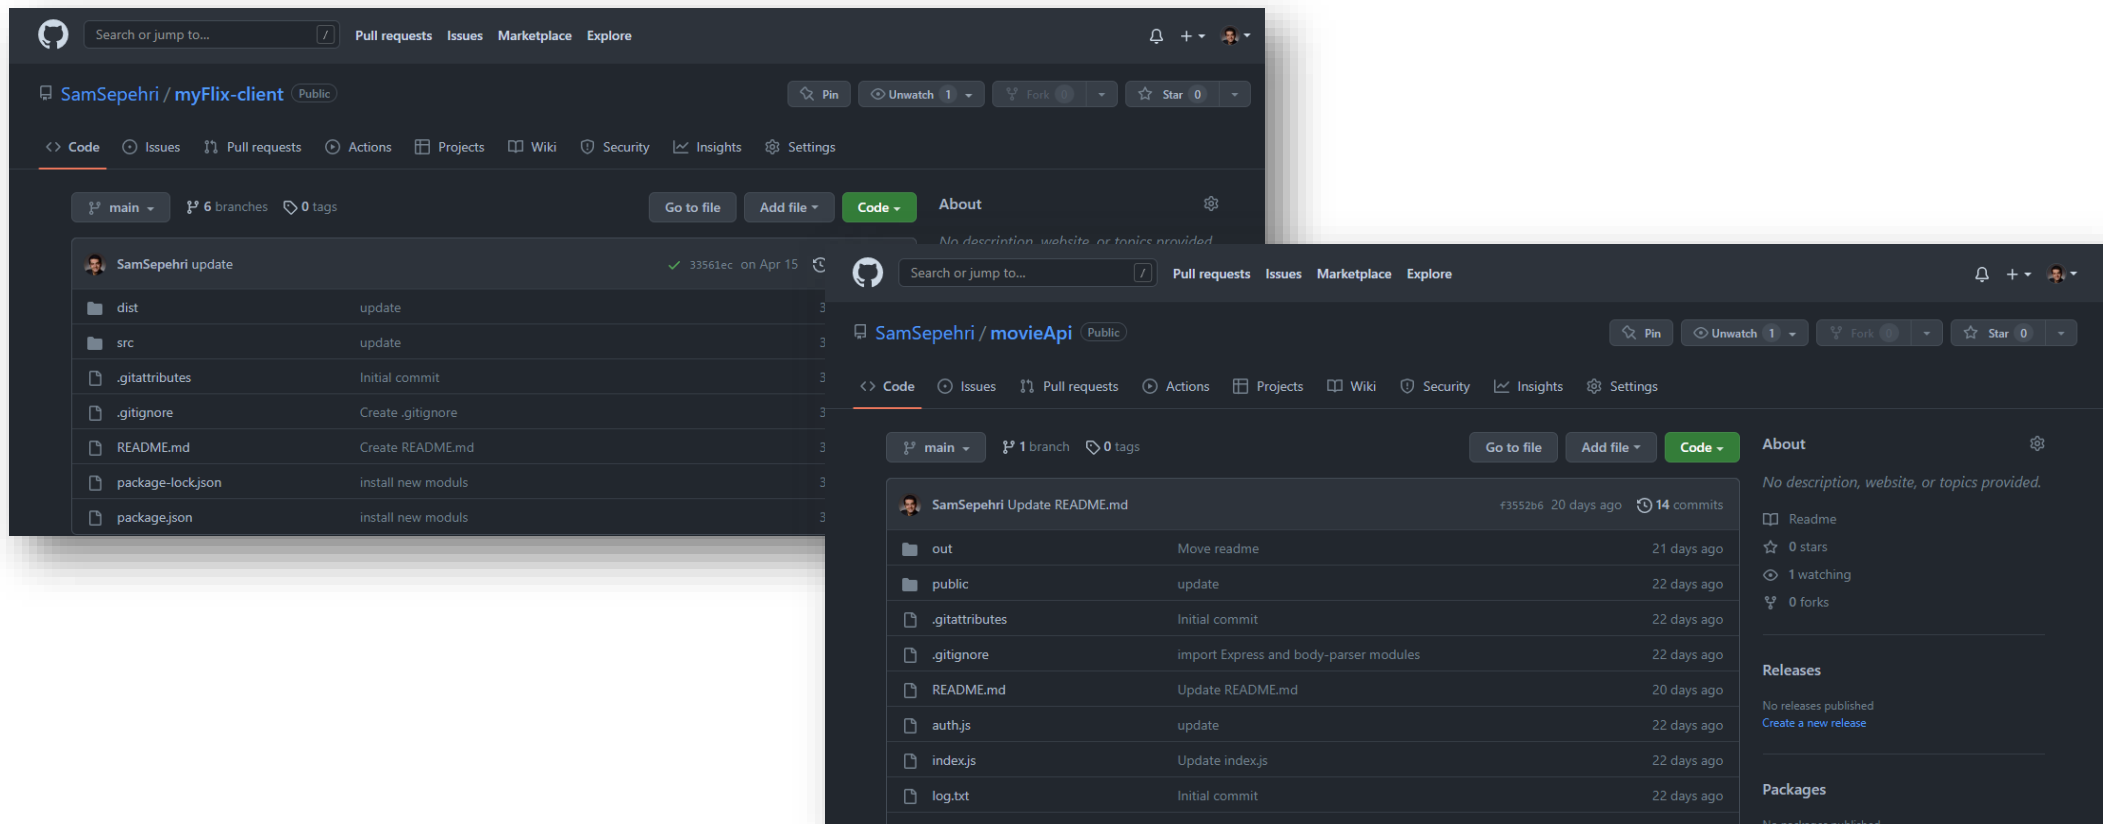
Search or jump to... / Pull requests Issues Marketplace Explore

SamSepehri / myFlix-client Public

Pin Unwatch 1 Fork 0 Star 0

Code Issues Pull requests Actions Projects Wiki Security Insights Settings

main 6 branches 0 tags Go to file Add file Code

About

No description, website, or topics provided

SamSepehri update 33561ec on Apr 15

| | | |
|---|---|---|
| dist | update | 3 |
| src | update | 3 |
| .gitattributes | Initial commit | 3 |
| .gitignore | Create .gitignore | 3 |
| README.md | Create README.md | 3 |
| package-lock.json | install new moduls | 3 |
| package.json | install new moduls | 3 |

Search or jump to... / Pull requests Issues Marketplace Explore

SamSepehri / movieApi Public

Pin Unwatch 1 Fork 0 Star 0

Code Issues Pull requests Actions Projects Wiki Security Insights Settings

main 1 branch 0 tags Go to file Add file Code

SamSepehri Update README.md f3552b6 20 days ago 14 commits

| | | |
|---|---|---|
| out | Move readme | 21 days ago |
| public | update | 22 days ago |
| .gitattributes | Initial commit | 22 days ago |
| .gitignore | import Express and body-parser modules | 22 days ago |
| README.md | Update README.md | 20 days ago |
| auth.js | update | 22 days ago |
| index.js | Update index.js | 22 days ago |
| log.txt | Initial commit | 22 days ago |

About

No description, website, or topics provided.

Readme
0 stars
1 watching
0 forks

Releases

No releases published
Create a new release

Packages